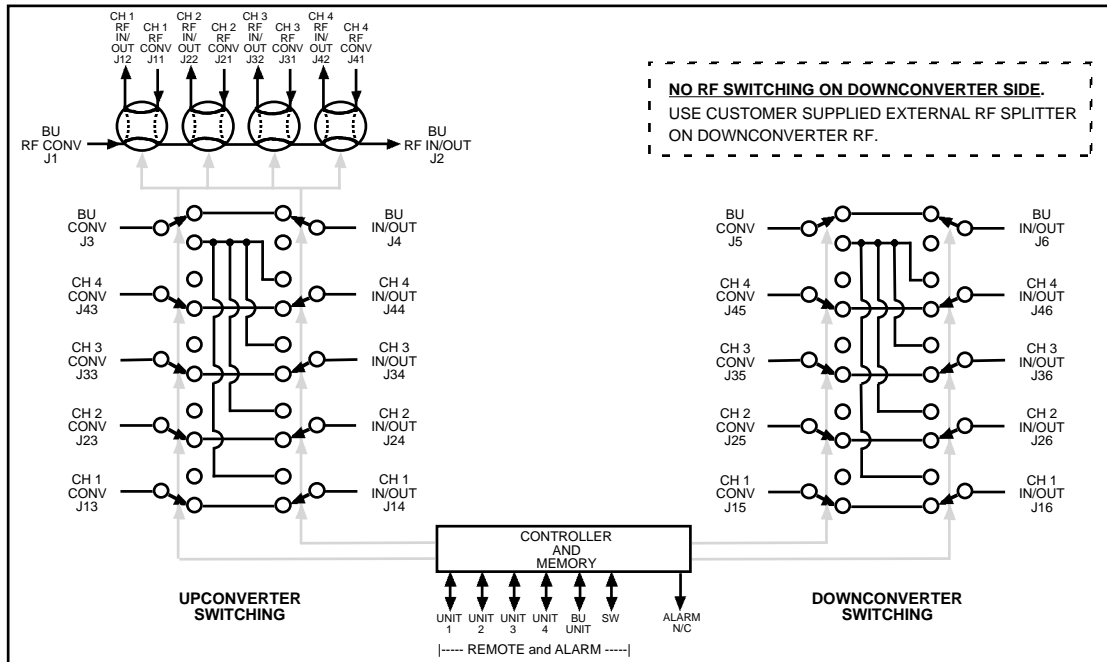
CH 1 RF IN/ OUT J12

CH 1 RF CONV J11

CH 2 RF IN/ OUT J22

CH 2 RF CONV J21

CH 3 RF IN/ OUT J32

CH 3 RF CONV J31

CH 4 RF IN/ OUT J42

CH 4 RF CONV J41

NO RF SWITCHING ON DOWNCONVERTER SIDE.
USE CUSTOMER SUPPLIED EXTERNAL RF SPLITTER ON DOWNCONVERTER RF.

BU RF CONV J1

BU RF IN/OUT J2

BU CONV J3

BU IN/OUT J4

CH 4 CONV J43

CH 4 IN/OUT J44

CH 3 CONV J33

CH 3 IN/OUT J34

CH 2 CONV J23

CH 2 IN/OUT J24

CH 1 CONV J13

CH 1 IN/OUT J14

BU CONV J5

BU IN/OUT J6

CH 4 CONV J45

CH 4 IN/OUT J46

CH 3 CONV J35

CH 3 IN/OUT J36

CH 2 CONV J25

CH 2 IN/OUT J26

CH 1 CONV J15

CH 1 IN/OUT J16

CONTROLLER AND MEMORY

UPCONVERTER SWITCHING

UNIT 1 UNIT 2 UNIT 3 UNIT 4 BU UNIT SW

ALARM N/C

|----- REMOTE and ALARM -----|

DOWNCONVERTER SWITCHING